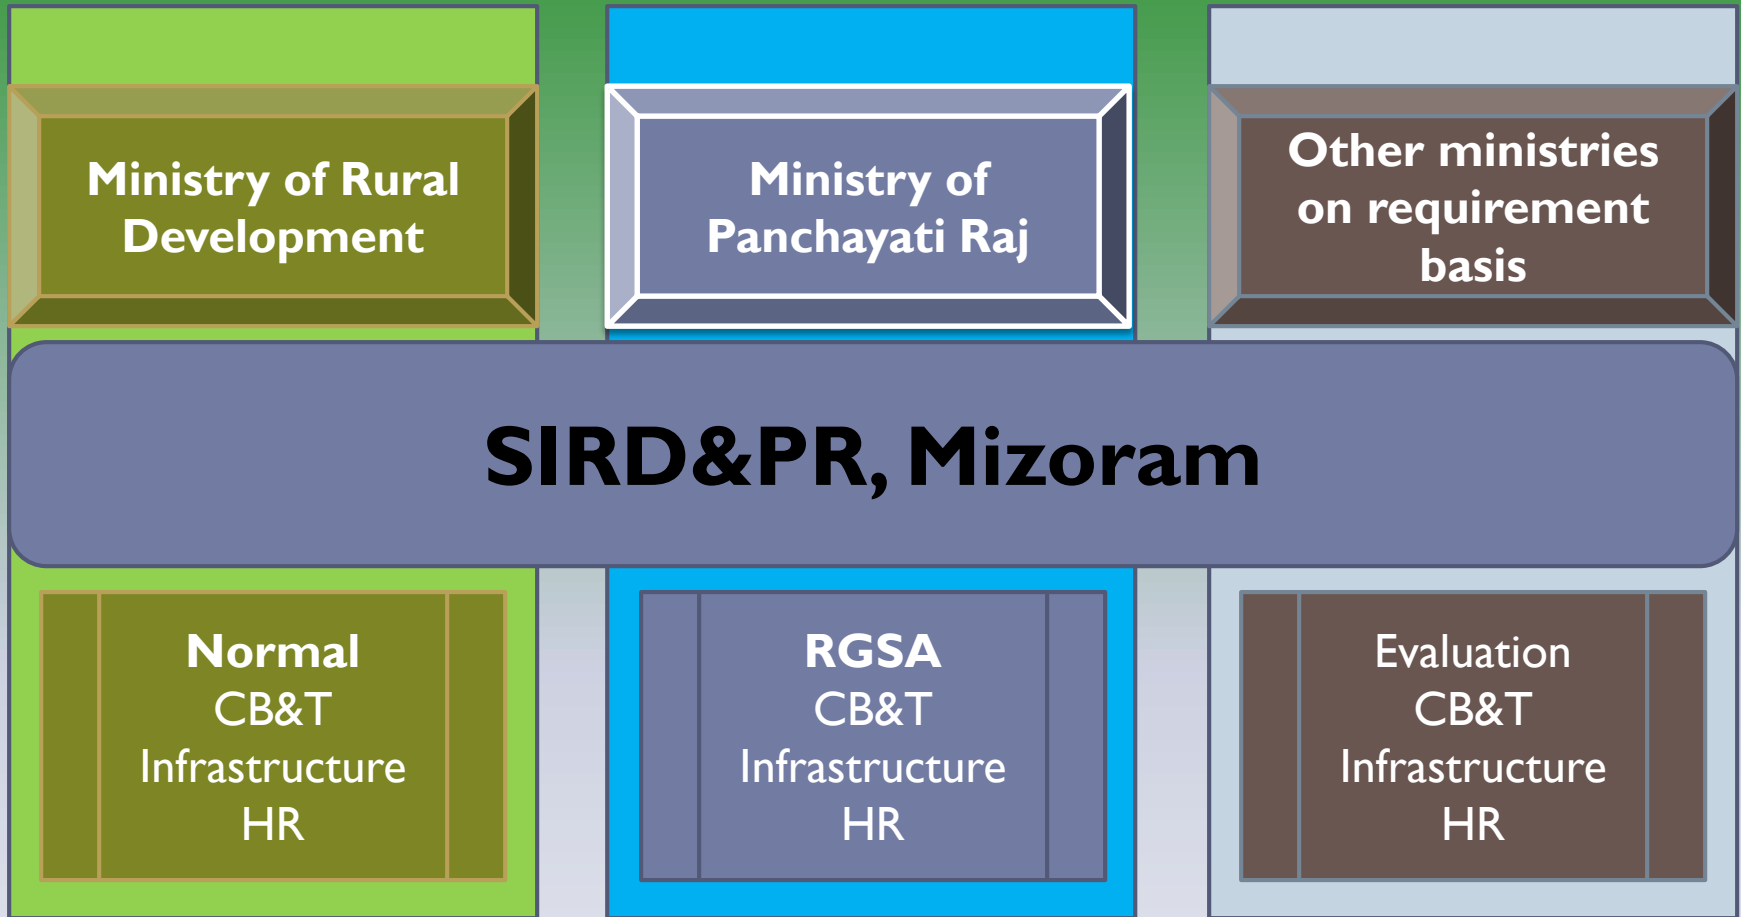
Ministry of Rural Development

Ministry of Panchayati Raj

Other ministries on requirement basis

SIRD&PR, Mizoram

Normal
CB&T
Infrastructure
HR

RGSA
CB&T
Infrastructure
HR

Evaluation
CB&T
Infrastructure
HR